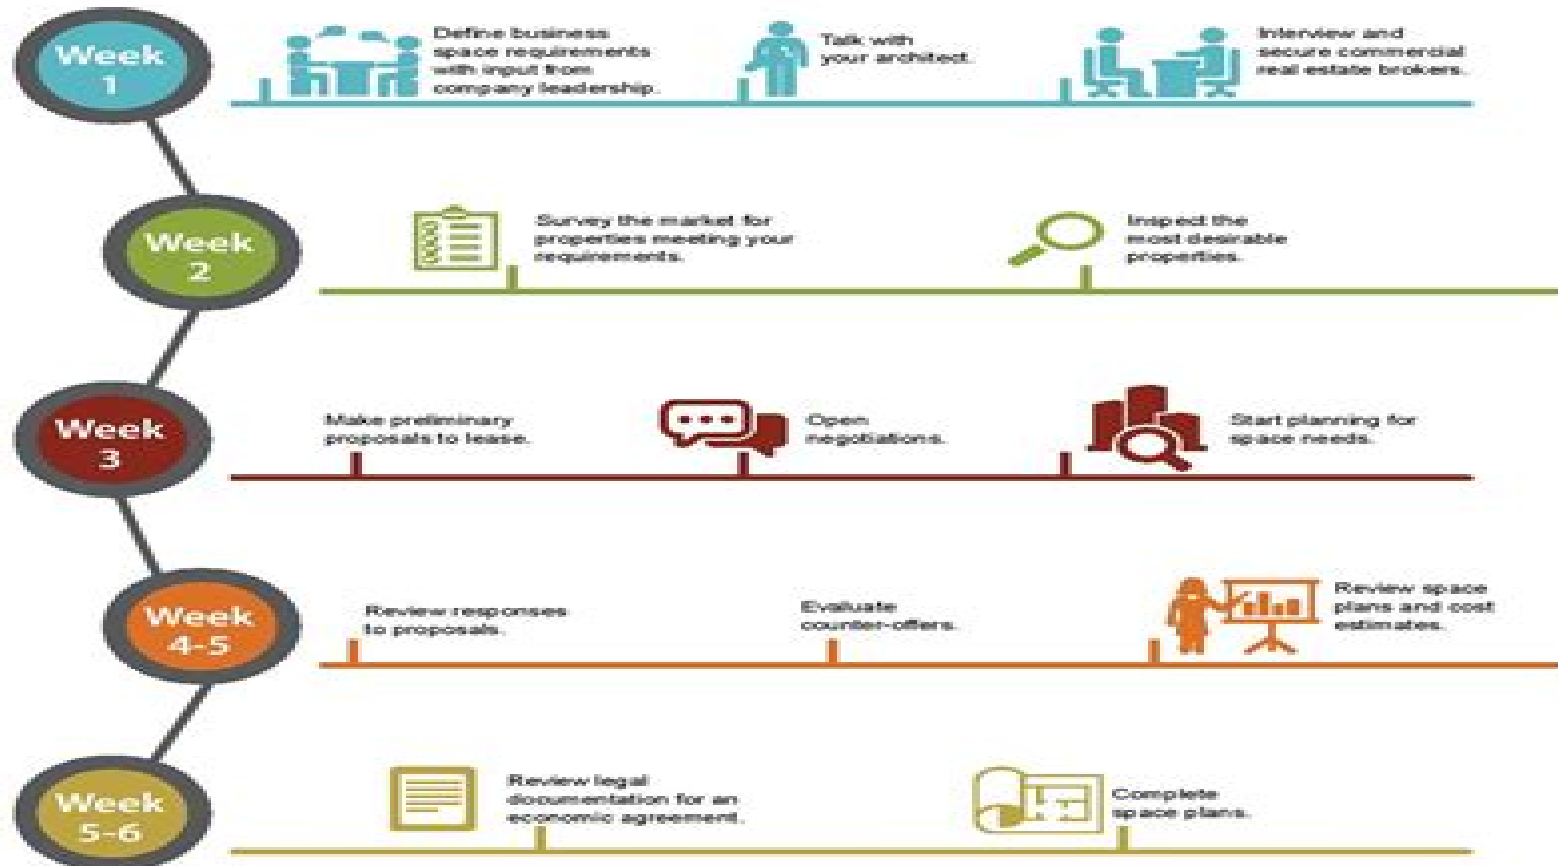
Week 1

Define business space requirements with input from company leadership.

Talk with your architect.

Interview and secure commercial real estate brokers.

Week 2

Survey the market for properties meeting your requirements.

Inspect the most desirable properties.

Week 3

Make preliminary proposals to lease.

Open negotiations.

Start planning for space needs.

Week 4-5

Review responses to proposals.

Evaluate counter-offers.

Review space plans and cost estimates.

Week 5-6

Review legal documentation for an economic agreement.

Complete space plans.